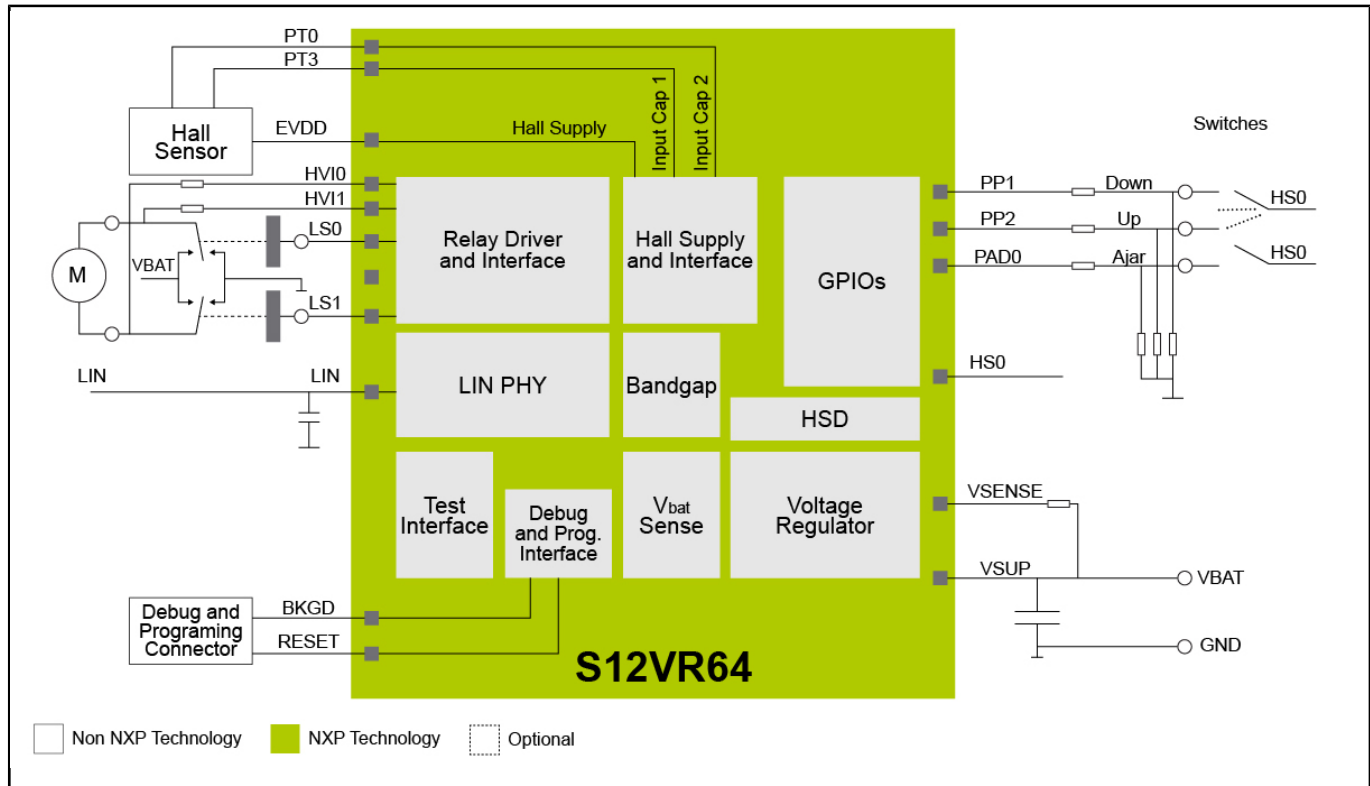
PT0
PT3
Hall Sensor
EVDD
Hall Supply
Input Cap 1
Input Cap 2
Switches
HVI0
HVI1
LS0
LS1
VBAT
M
Relay Driver and Interface
Hall Supply and Interface
GPIOs
PP1
PP2
PAD0
Down
Up
Ajar
HS0
HS0
HS0
LIN
LIN
LIN PHY
Bandgap
HSD
Test Interface
Debug and Prog. Interface
V$_{bat}$ Sense
Voltage Regulator
VSENSE
VSUP
VBAT
GND
Debug and Programing Connector
BKGD
RESET
S12VR64
Non NXP Technology
NXP Technology
Optional